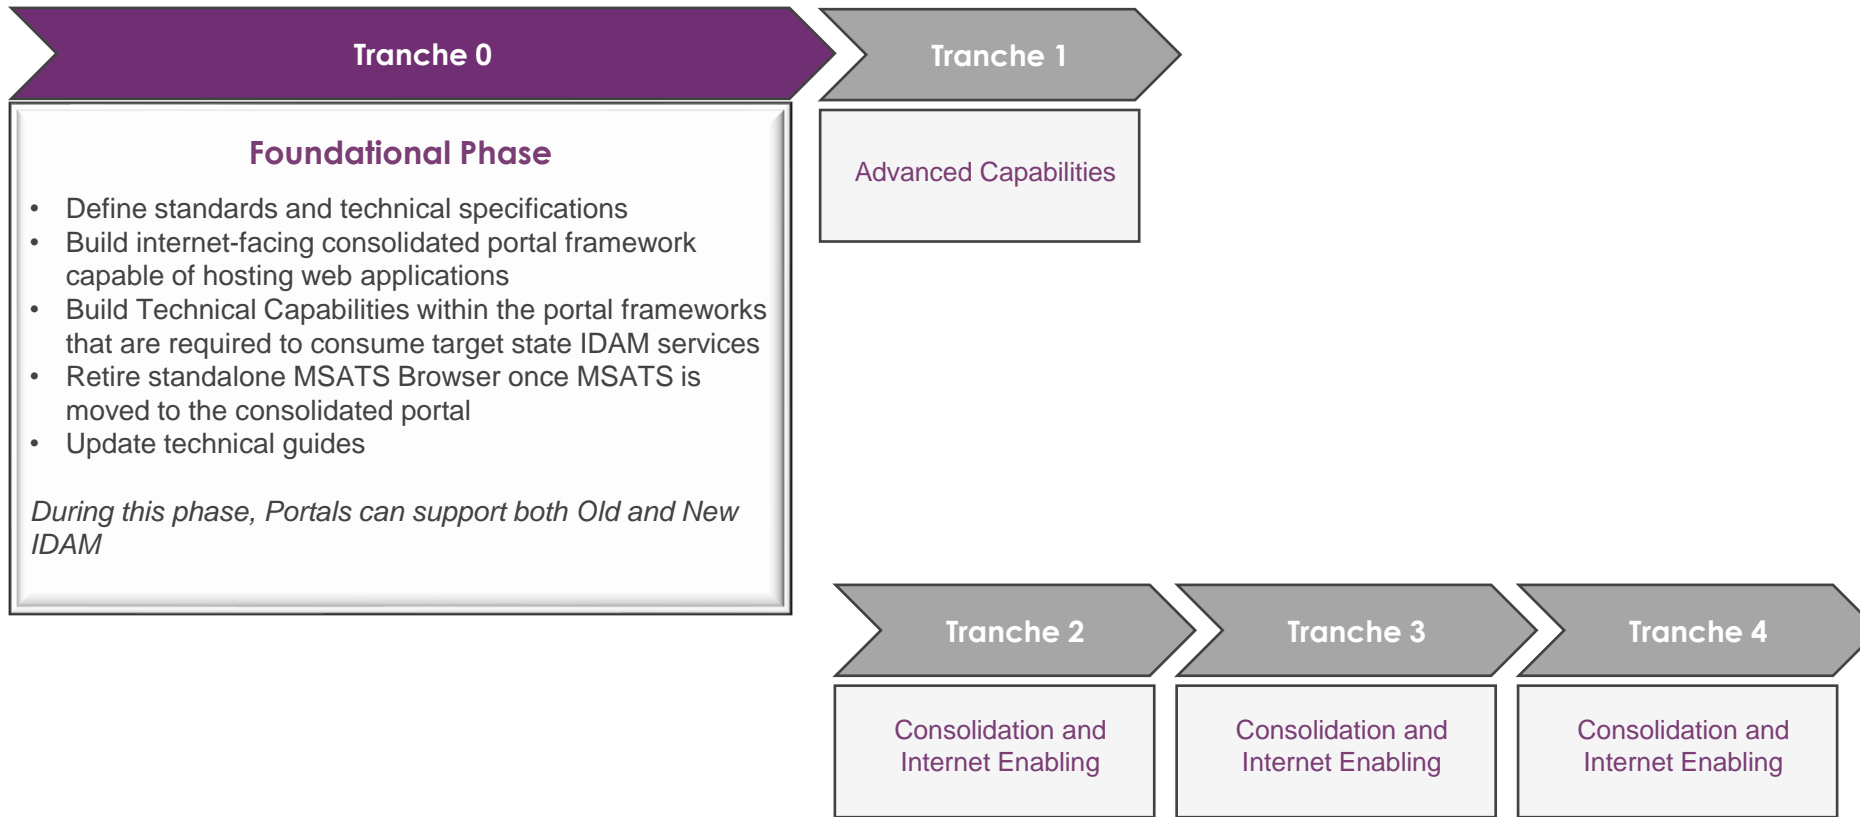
Tranche 0

Foundational Phase

- Define standards and technical specifications
- Build internet-facing consolidated portal framework capable of hosting web applications
- Build Technical Capabilities within the portal frameworks that are required to consume target state IDAM services
- Retire standalone MSATS Browser once MSATS is moved to the consolidated portal
- Update technical guides

*During this phase, Portals can support both Old and New IDAM*

Tranche 1

Advanced Capabilities

Tranche 2

Consolidation and Internet Enabling

Tranche 3

Consolidation and Internet Enabling

Tranche 4

Consolidation and Internet Enabling